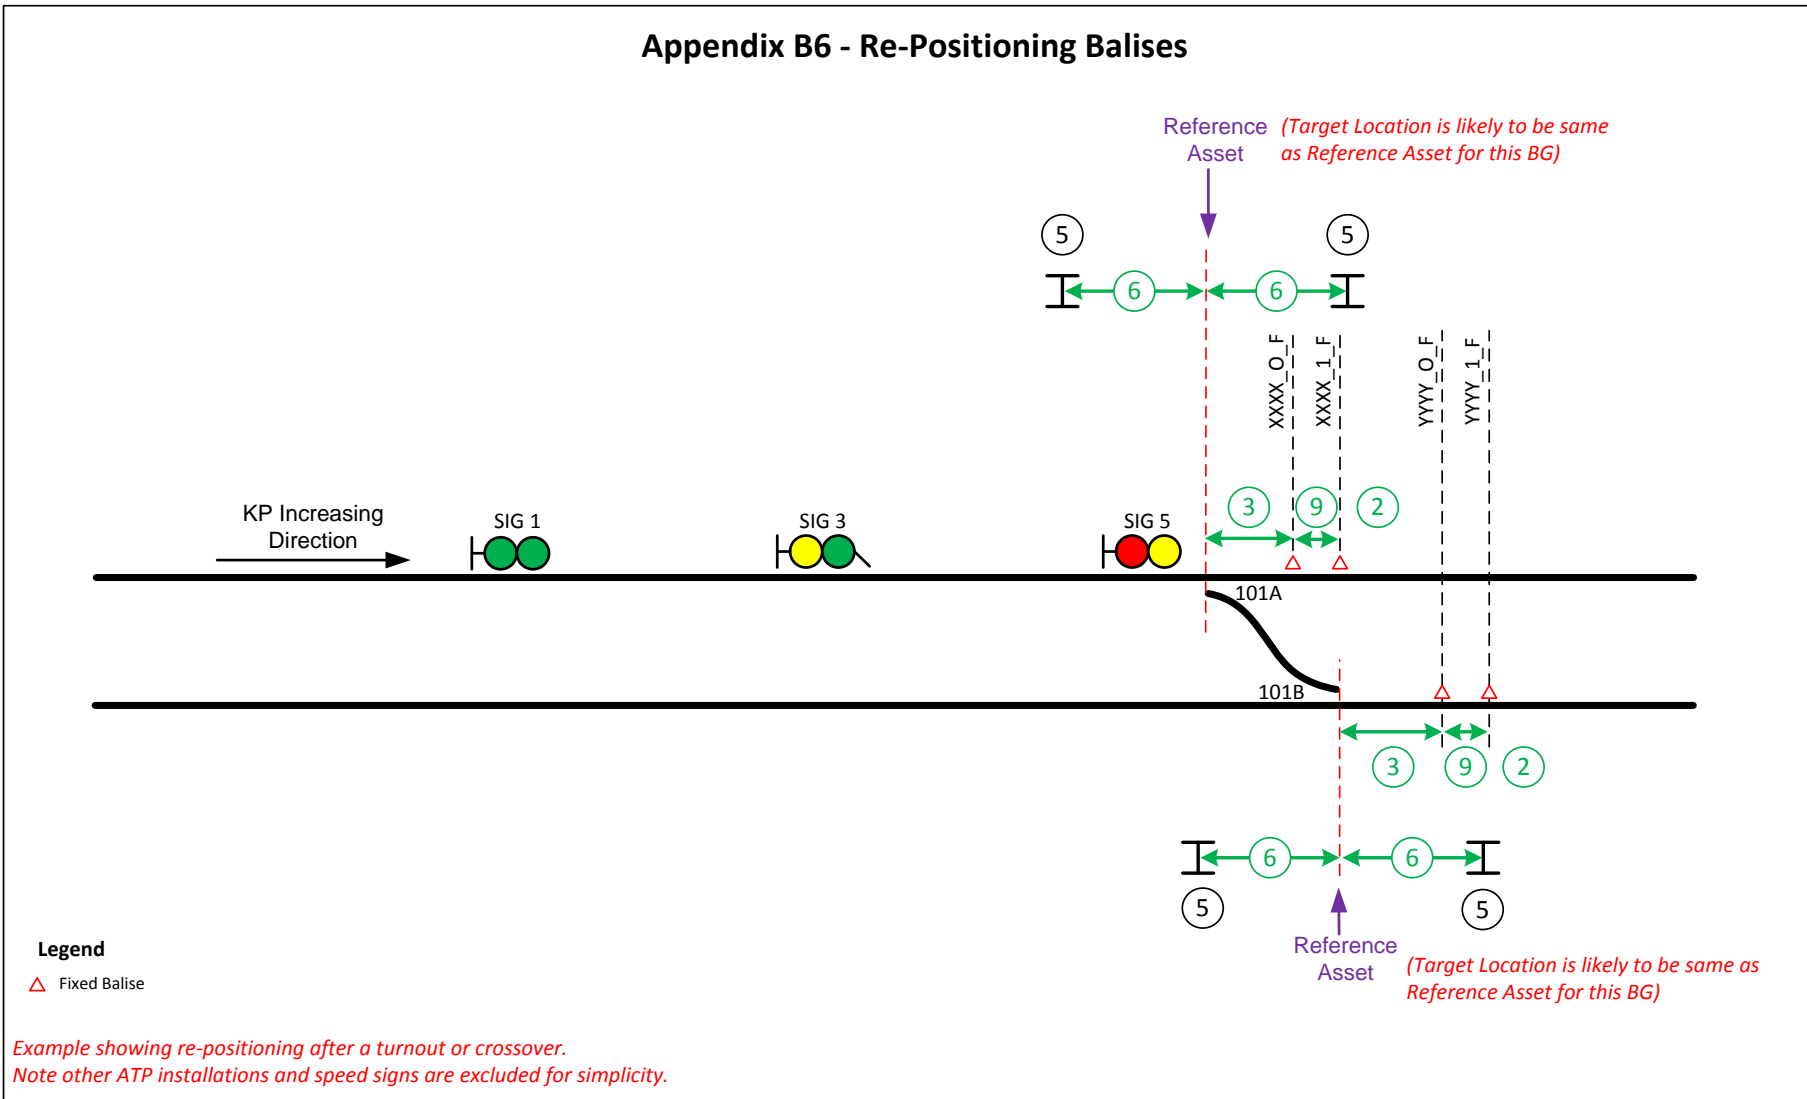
Appendix B6 - Re-Positioning Balises

Reference Asset

(Target Location is likely to be same as Reference Asset for this BG)

5

5

6

6

XXXX_O_F

XXXX_1_F

YYYY_O_F

YYYY_1_F

KP Increasing Direction

SIG 1

SIG 3

SIG 5

3

9

2

101A

101B

3

9

2

6

6

5

5

Reference Asset

(Target Location is likely to be same as Reference Asset for this BG)

Legend

Fixed Balise

Example showing re-positioning after a turnout or crossover.
Note other ATP installations and speed signs are excluded for simplicity.